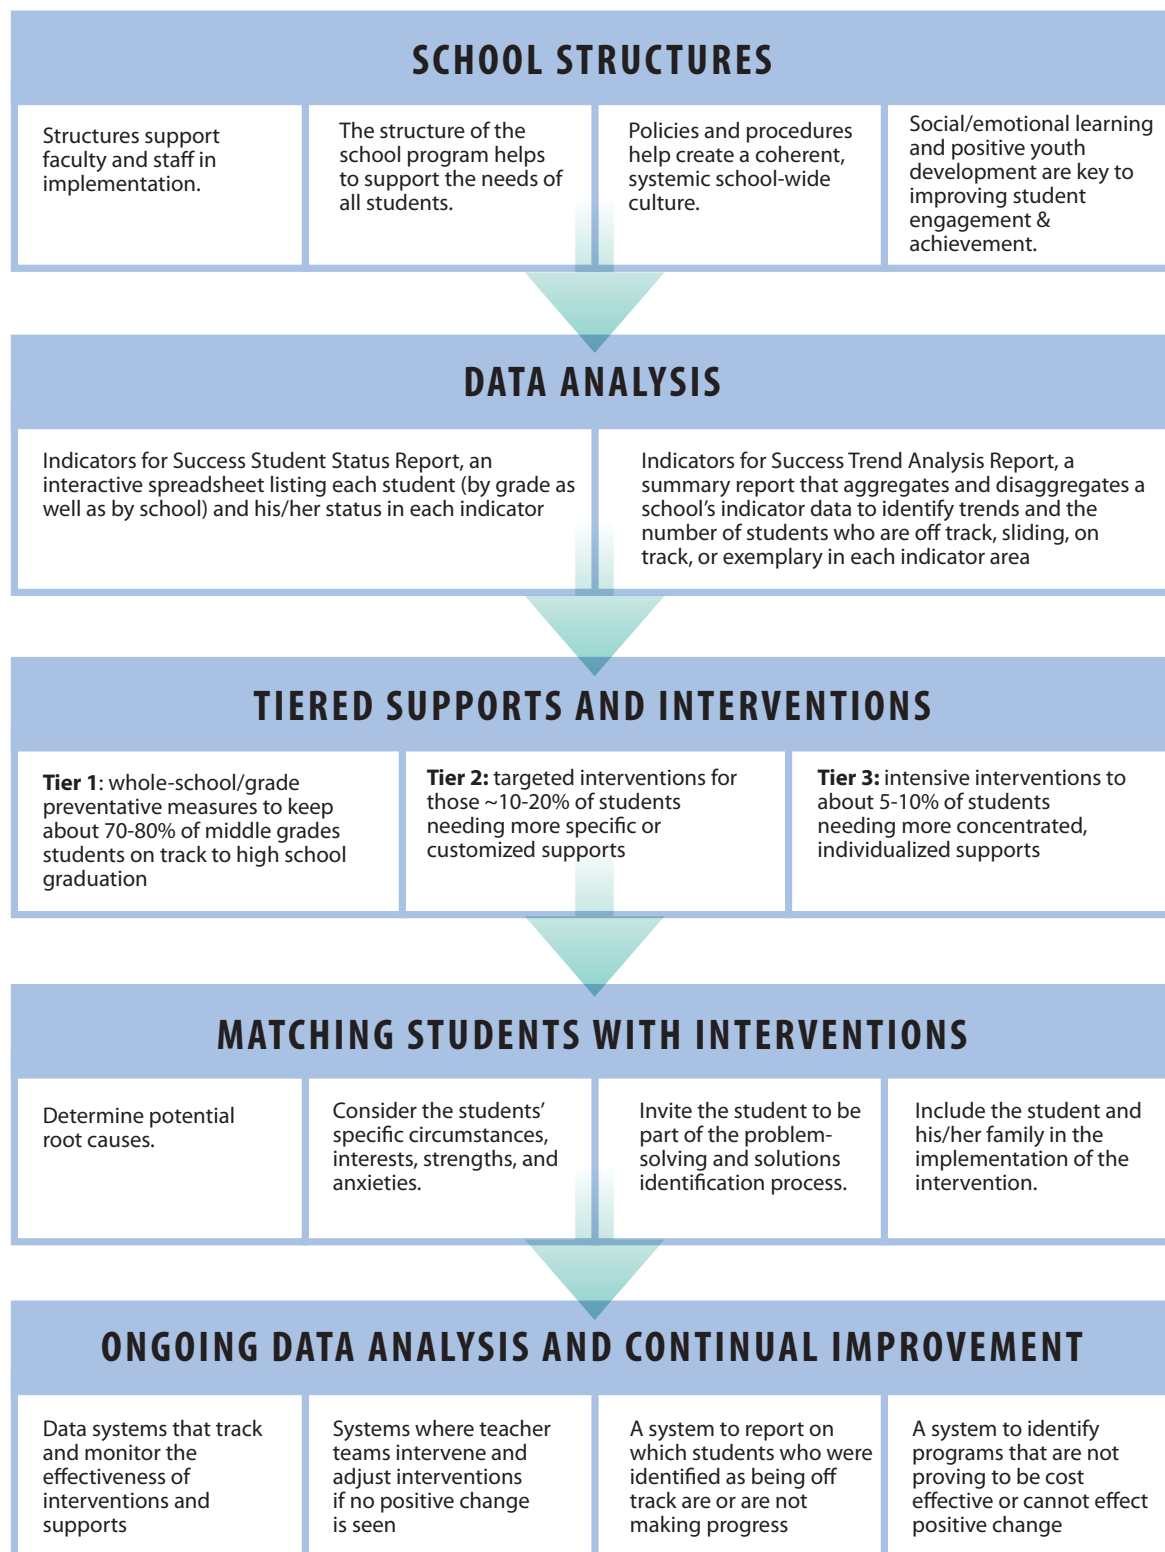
SCHOOL STRUCTURES

Structures support faculty and staff in implementation.

The structure of the school program helps to support the needs of all students.

Policies and procedures help create a coherent, systemic school-wide culture.

Social/emotional learning and positive youth development are key to improving student engagement & achievement.

DATA ANALYSIS

Indicators for Success Student Status Report, an interactive spreadsheet listing each student (by grade as well as by school) and his/her status in each indicator

Indicators for Success Trend Analysis Report, a summary report that aggregates and disaggregates a school's indicator data to identify trends and the number of students who are off track, sliding, on track, or exemplary in each indicator area

TIERED SUPPORTS AND INTERVENTIONS

**Tier 1**: whole-school/grade preventative measures to keep about 70-80% of middle grades students on track to high school graduation

**Tier 2:** targeted interventions for those ~10-20% of students needing more specific or customized supports

**Tier 3:** intensive interventions to about 5-10% of students needing more concentrated, individualized supports

MATCHING STUDENTS WITH INTERVENTIONS

Determine potential root causes.

Consider the students' specific circumstances, interests, strengths, and anxieties.

Invite the student to be part of the problem-solving and solutions identification process.

Include the student and his/her family in the implementation of the intervention.

ONGOING DATA ANALYSIS AND CONTINUAL IMPROVEMENT

Data systems that track and monitor the effectiveness of interventions and supports

Systems where teacher teams intervene and adjust interventions if no positive change is seen

A system to report on which students who were identified as being off track are or are not making progress

A system to identify programs that are not proving to be cost effective or cannot effect positive change